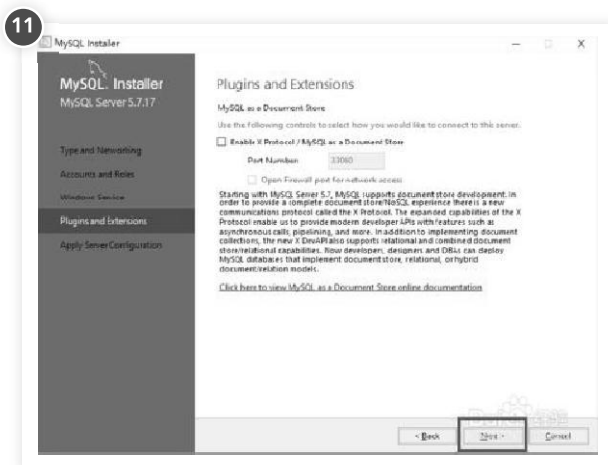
11

MySQL Installer

MySQL. Installer
MySQL Server 5.7.17

Type and Networking
Accounts and Roles
Windows Service
Plugins and Extensions
Apply Server Configuration

Plugins and Extensions

MySQL as a Document Store

Use the following controls to select how you would like to connect to this server.

Enable X Protocol / MySQL as a Document Store

Port Number: 33060

Open Firewall port for network access

Starting with MySQL Server 5.7, MySQL supports document store development. In order to provide a complete document store/NoSQL experience there is a new communications protocol called the X Protocol. The expanded capabilities of the X Protocol enable us to provide modern developer APIs with features such as asynchronous calls, pipelining, and more. In addition to implementing document collections, the new X DevAPI also supports relational and combined document store/relational capabilities. Now developers, designers and DBAs can deploy MySQL databases that implement document store, relational, or hybrid document/relation models.

Click here to view MySQL as a Document Store online documentation

< Back   Next >   Cancel